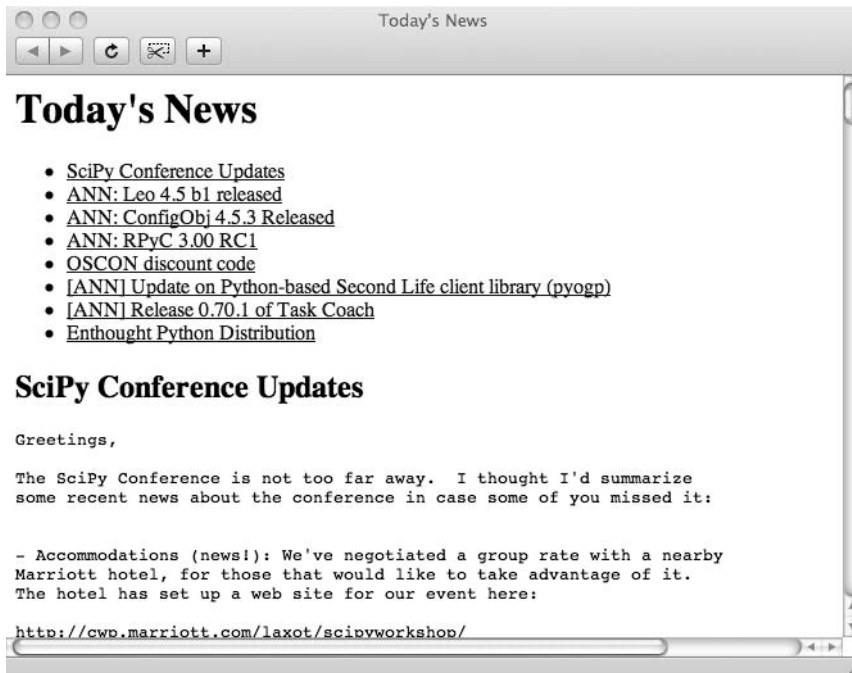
Today's News

Today's News

- SciPy Conference Updates
- ANN: Leo 4.5 b1 released
- ANN: ConfigObj 4.5.3 Released
- ANN: RPyC 3.00 RC1
- OSCON discount code
- [ANN] Update on Python-based Second Life client library (pyogp)
- [ANN] Release 0.70.1 of Task Coach
- Enthought Python Distribution

SciPy Conference Updates

Greetings,

The SciPy Conference is not too far away. I thought I'd summarize some recent news about the conference in case some of you missed it:

- Accommodations (news!): We've negotiated a group rate with a nearby Marriott hotel, for those that would like to take advantage of it. The hotel has set up a web site for our event here:

http://cwp.marriott.com/laxot/scipyworkshop/